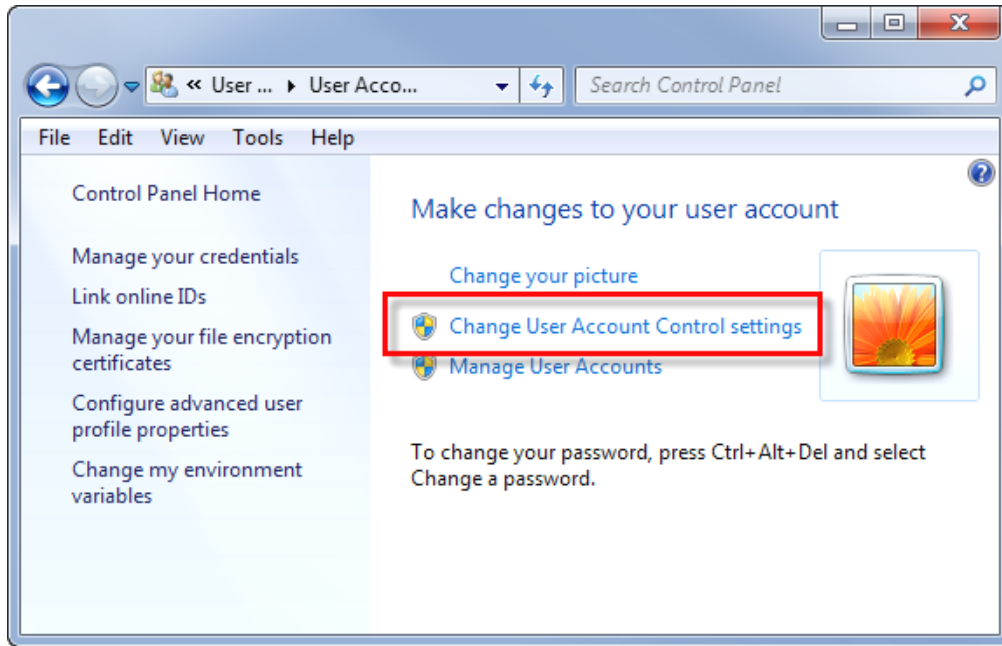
« User ... ▸ User Acco...

Search Control Panel

File Edit View Tools Help

Control Panel Home

Manage your credentials

Link online IDs

Manage your file encryption certificates

Configure advanced user profile properties

Change my environment variables

Make changes to your user account

Change your picture

Change User Account Control settings

Manage User Accounts

To change your password, press Ctrl+Alt+Del and select Change a password.